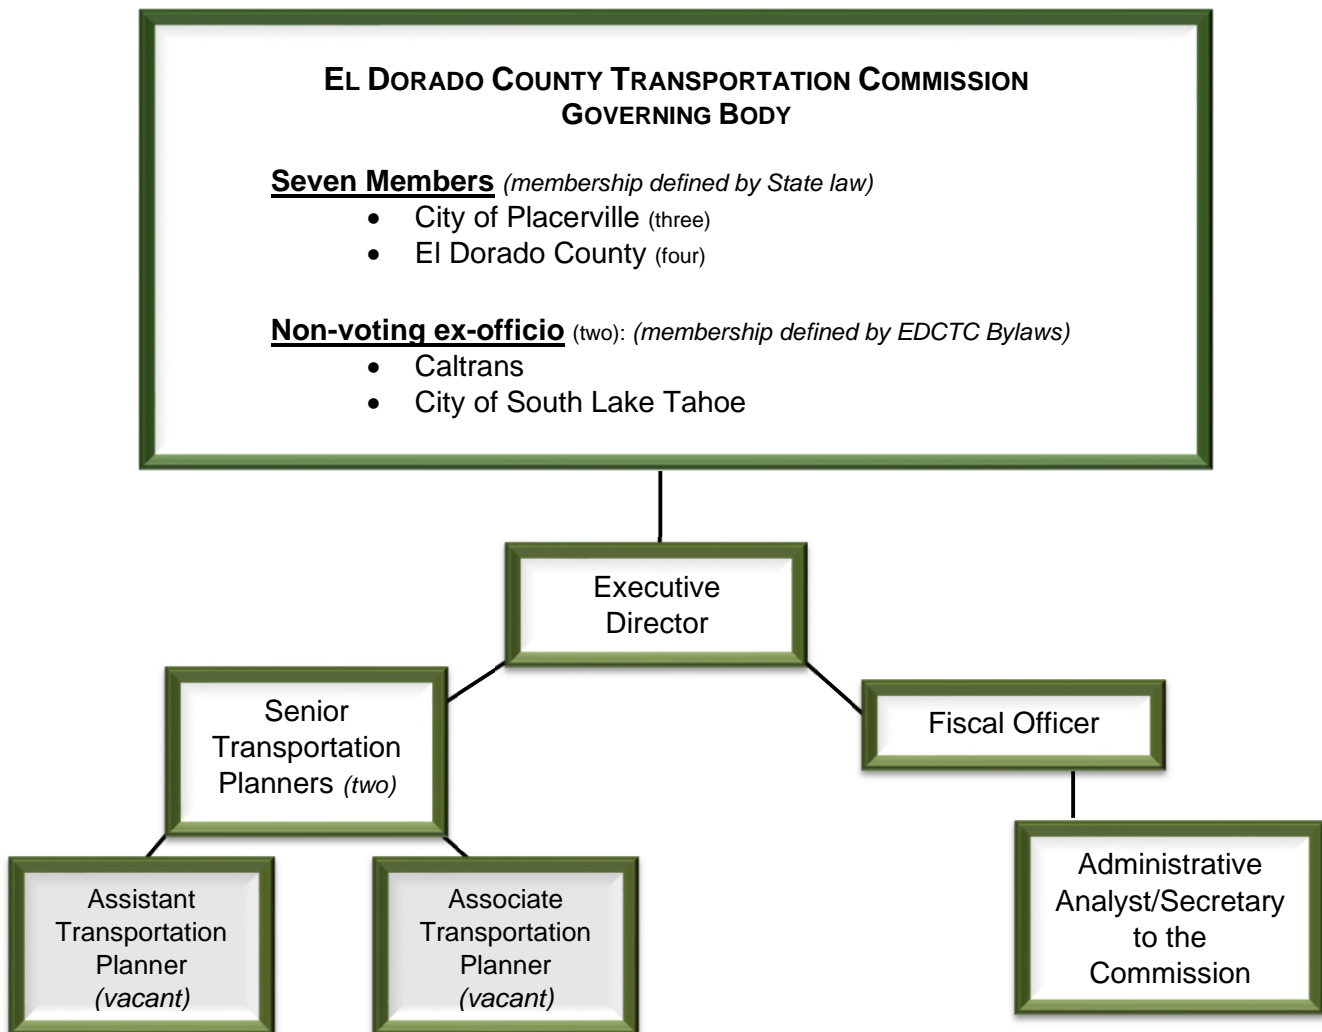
EL DORADO COUNTY TRANSPORTATION COMMISSION
GOVERNING BODY

Seven Members *(membership defined by State law)*

- City of Placerville (three)
- El Dorado County (four)

Non-voting ex-officio (two): *(membership defined by EDCTC Bylaws)*

- Caltrans
- City of South Lake Tahoe

Executive Director

Senior Transportation Planners *(two)*

Fiscal Officer

Assistant Transportation Planner *(vacant)*

Associate Transportation Planner *(vacant)*

Administrative Analyst/Secretary to the Commission